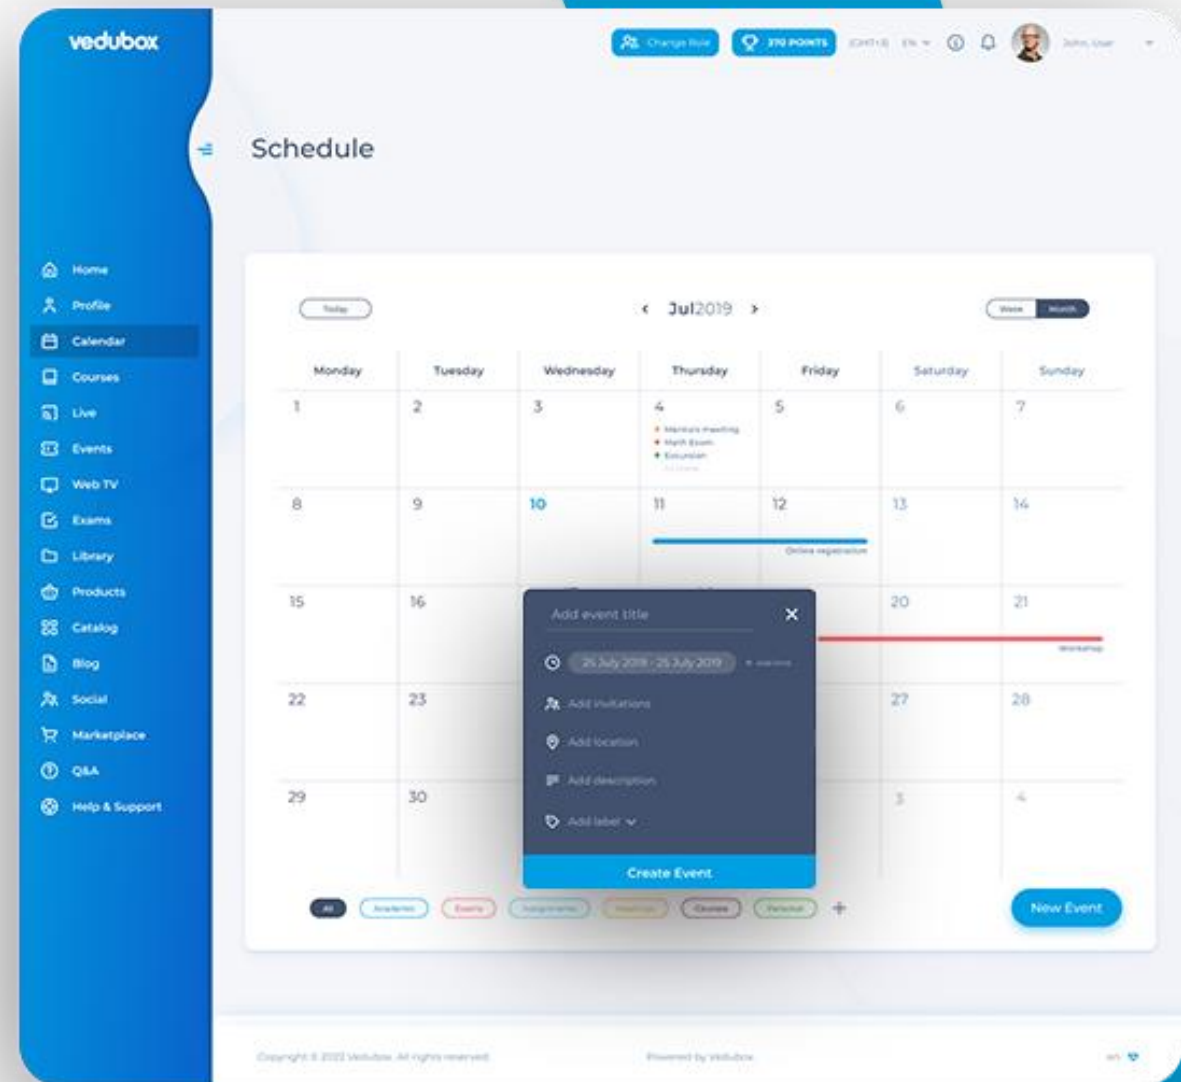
vedubox

Change Role 370 POINTS (GMT+3) EN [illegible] John User

Schedule

Home
Profile
Calendar
Courses
Live
Events
Web TV
Exams
Library
Products
Catalog
Blog
Social
Marketplace
Q&A
Help & Support

Today

Jul 2019

Week Month

| Monday | Tuesday | Wednesday | Thursday | Friday | Saturday | Sunday |
|---|---|---|---|---|---|---|
| 1 | 2 | 3 | 4 Mentors meeting Math Exam Excursion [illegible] | 5 | 6 | 7 |
| 8 | 9 | 10 | 11 | 12 Online registration | 13 | 14 |
| 15 | 16 | | | | 20 | 21 Workshop |
| 22 | 23 | | | | 27 | 28 |
| 29 | 30 | | | | 3 | 4 |

Add event title

25 July 2019 - 25 July 2019 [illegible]

Add invitations

Add location

Add description

Add label

Create Event

All Academic Exams Assignments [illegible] Courses Personal +

New Event

Copyright © 2022 Vedubox. All rights reserved.

Powered by Vedubox

en